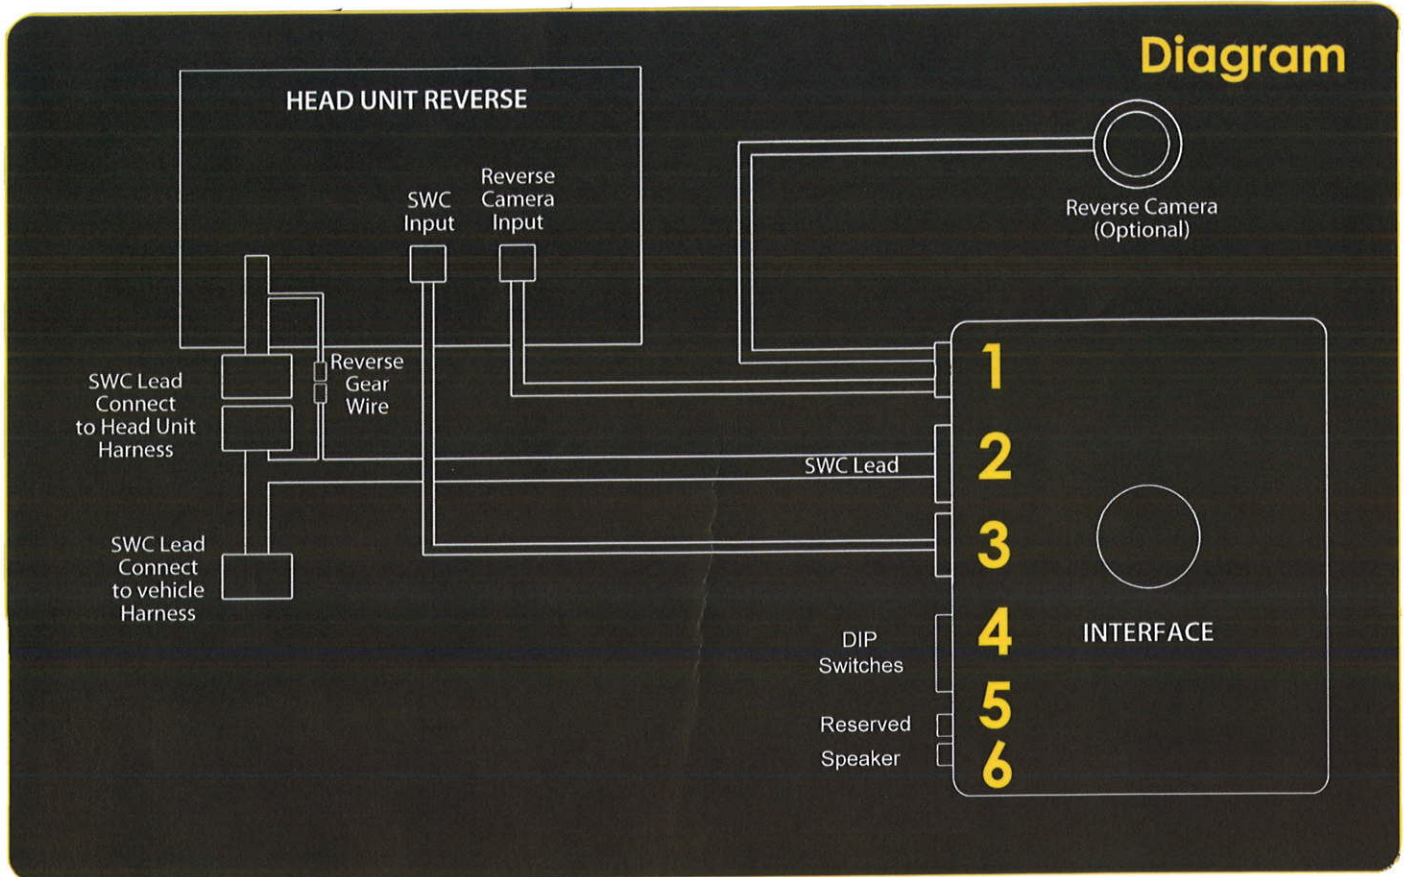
Diagram

HEAD UNIT REVERSE

SWC Input

Reverse Camera Input

Reverse Camera (Optional)

SWC Lead Connect to Head Unit Harness

Reverse Gear Wire

SWC Lead Connect to vehicle Harness

1

2

SWC Lead

3

4

DIP Switches

INTERFACE

5

Reserved

Speaker

6